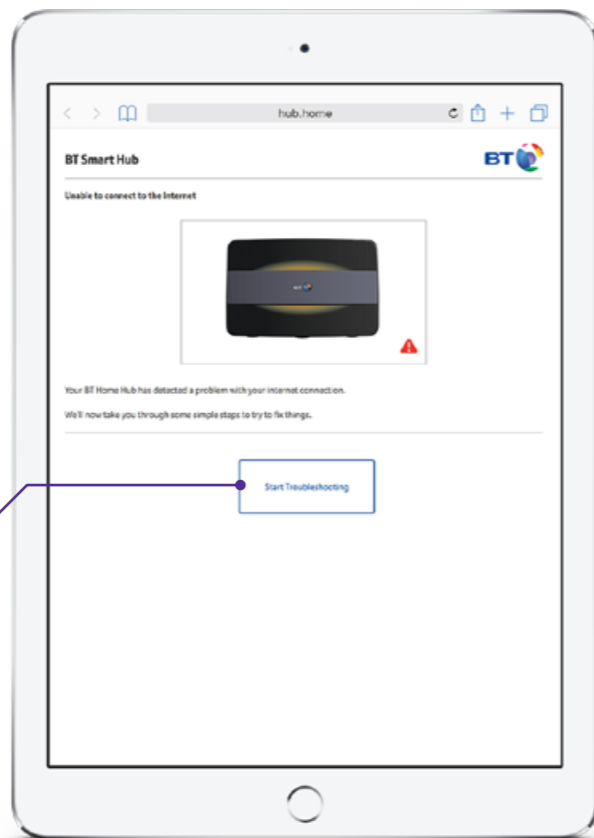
hub.home

BT Smart Hub

BT

Unable to connect to the Internet

Your BT Home Hub has detected a problem with your internet connection.

We'll now take you through some simple steps to try to fix things.

Start Troubleshooting